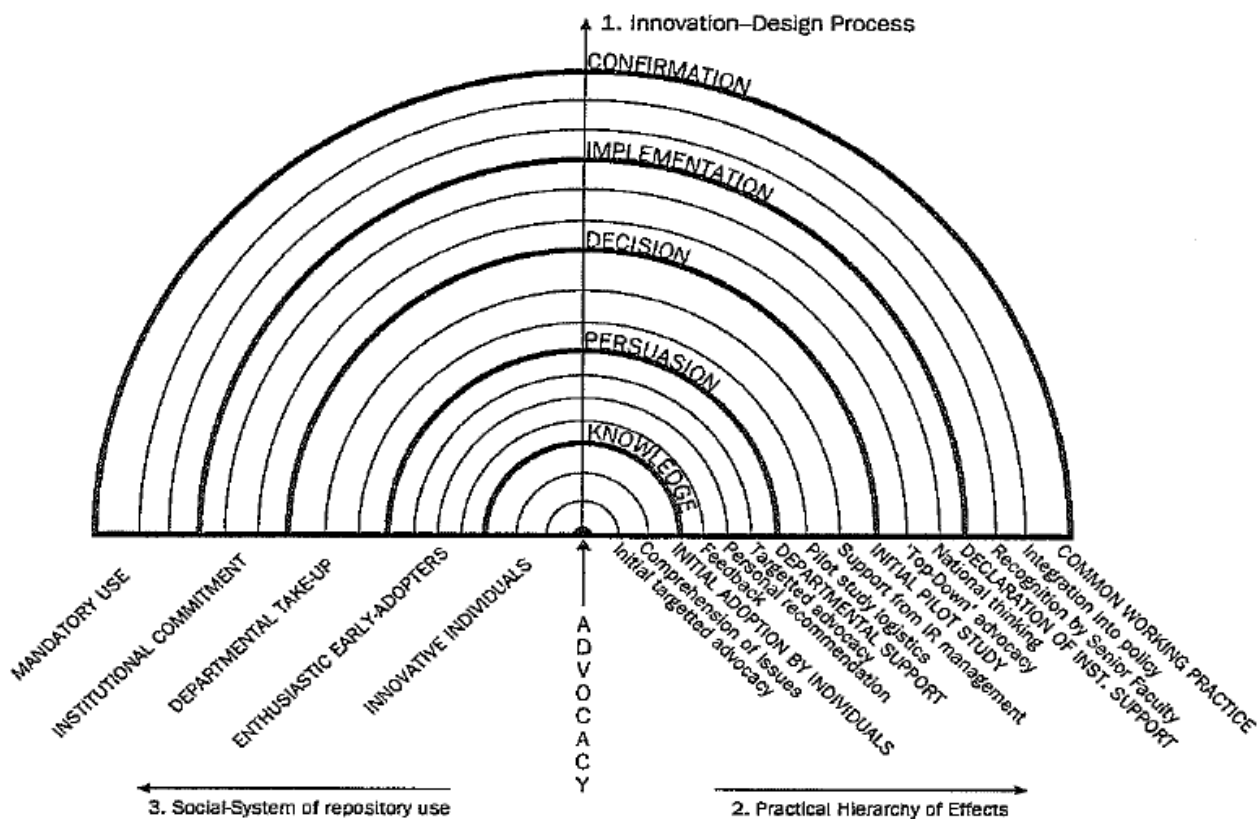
1. Innovation–Design Process

CONFIRMATION

IMPLEMENTATION

DECISION

PERSUASION

KNOWLEDGE

MANDATORY USE

INSTITUTIONAL COMMITMENT

DEPARTMENTAL TAKE-UP

ENTHUSIASTIC EARLY-ADOPTERS

INNOVATIVE INDIVIDUALS

ADVOCACY

Initial targetted advocacy
Comprehension of issues
INITIAL ADOPTION BY INDIVIDUALS
Feedback
Personal recommendation
Targetted advocacy
DEPARTMENTAL SUPPORT
Pilot study logistics
Support from IR management
INITIAL PILOT STUDY
'Top-Down' advocacy
National thinking
DECLARATION OF INST. SUPPORT
Recognition by Senior Faculty
Integration into policy
COMMON WORKING PRACTICE

3. Social-System of repository use

2. Practical Hierarchy of Effects